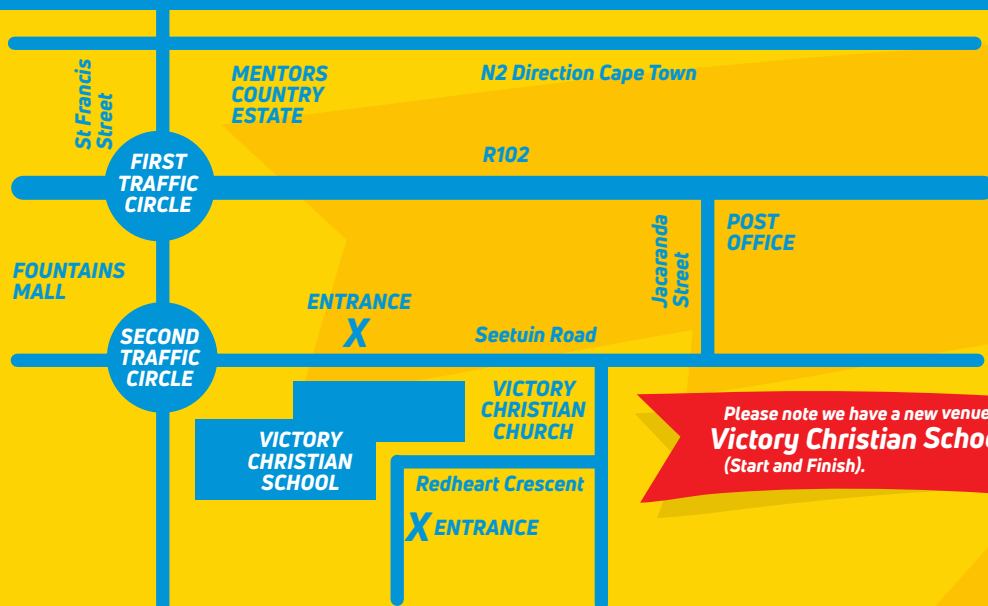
MENTORS COUNTRY ESTATE

N2 Direction Cape Town

St Francis Street

FIRST TRAFFIC CIRCLE

R102

Jacaranda Street

POST OFFICE

FOUNTAINS MALL

ENTRANCE X

SECOND TRAFFIC CIRCLE

Seetuin Road

VICTORY CHRISTIAN CHURCH

VICTORY CHRISTIAN SCHOOL

Redheart Crescent

X ENTRANCE

Please note we have a new venue
Victory Christian Schoo
(Start and Finish).